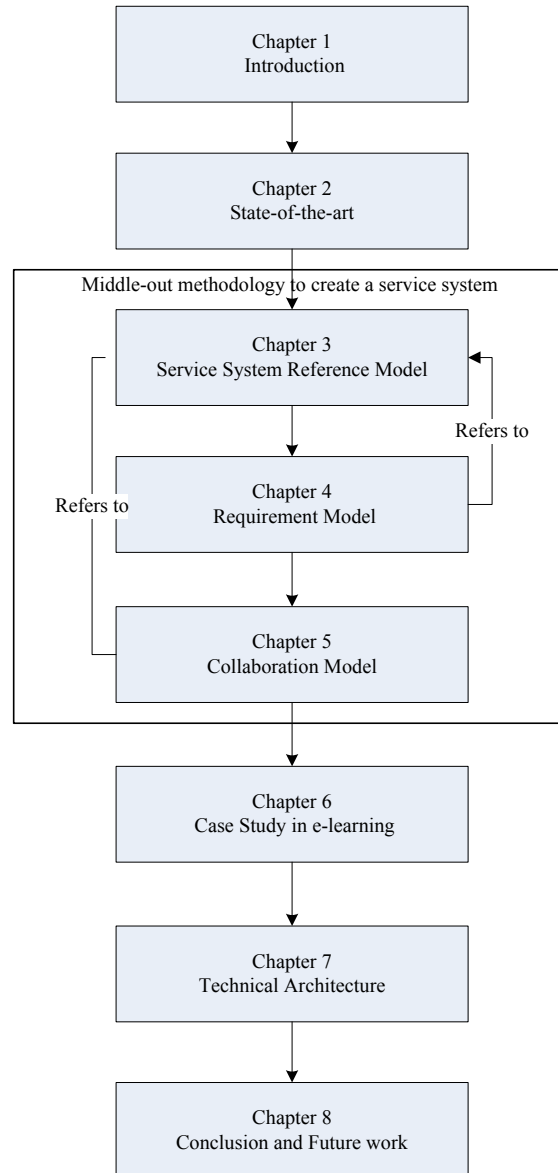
Chapter 1
Introduction

Chapter 2
State-of-the-art

Middle-out methodology to create a service system

Chapter 3
Service System Reference Model

Refers to

Chapter 4
Requirement Model

Refers to

Chapter 5
Collaboration Model

Chapter 6
Case Study in e-learning

Chapter 7
Technical Architecture

Chapter 8
Conclusion and Future work